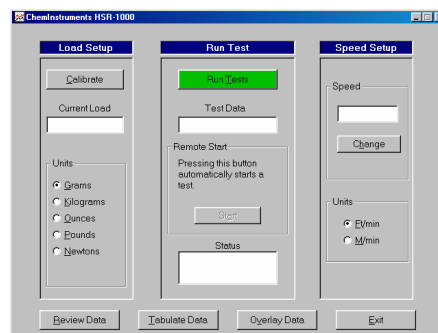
ChemInstruments HSR-1000

Load Setup

Calibrate

Current Load

Units

Grams

Kilograms

Ounces

Pounds

Newtons

Run Test

Run Tests

Test Data

Remote Start

Pressing this button automatically starts a test.

Start

Status

Speed Setup

Speed

Change

Units

F/min

M/min

Review Data

Tabulate Data

Overlay Data

Exit